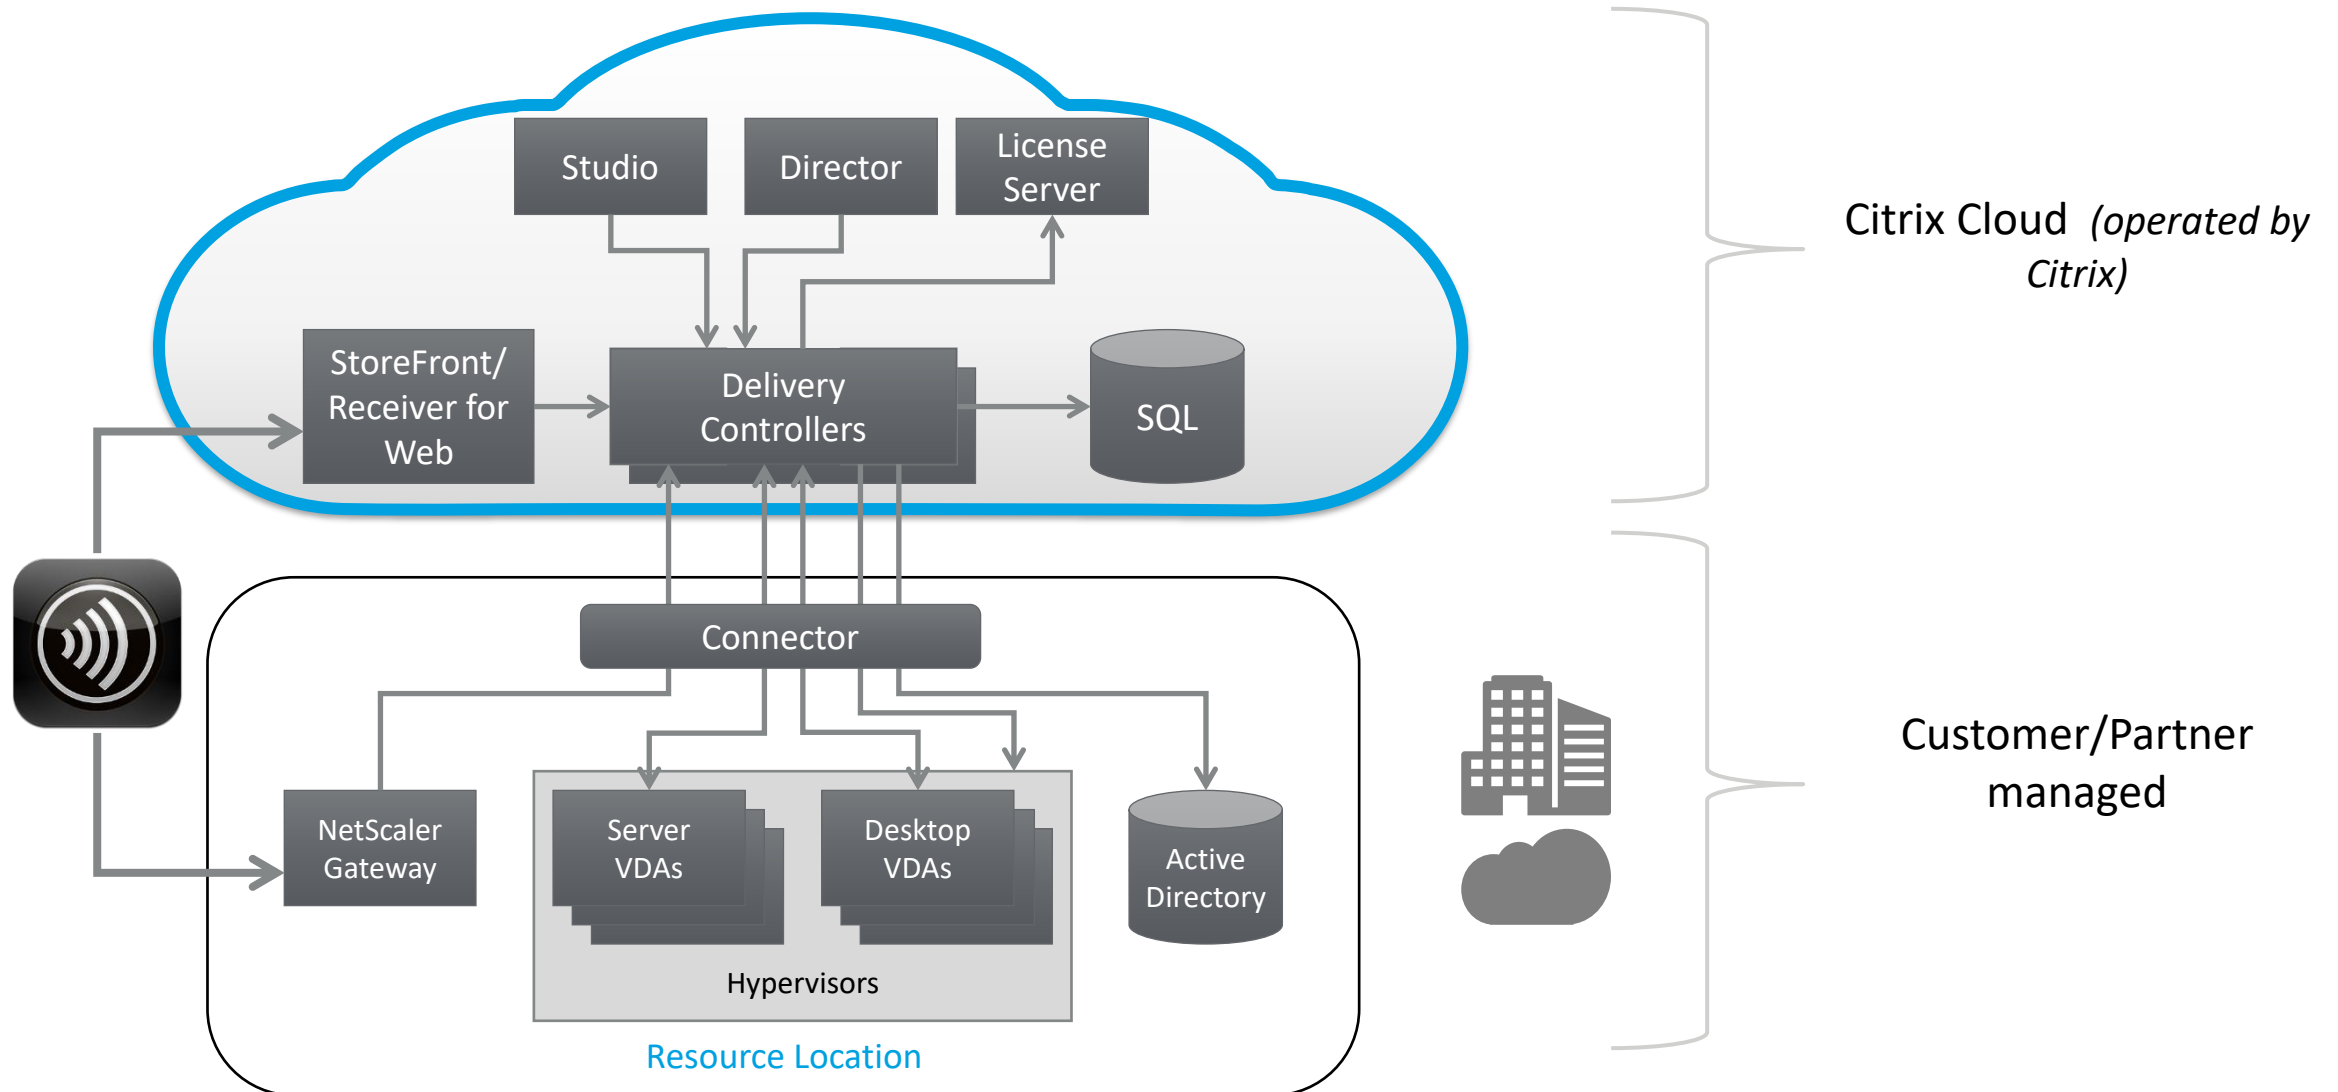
Studio

Director

License Server

StoreFront/ Receiver for Web

Delivery Controllers

SQL

Citrix Cloud *(operated by Citrix)*

Connector

NetScaler Gateway

Server VDAs

Desktop VDAs

Active Directory

Hypervisors

Resource Location

Customer/Partner managed